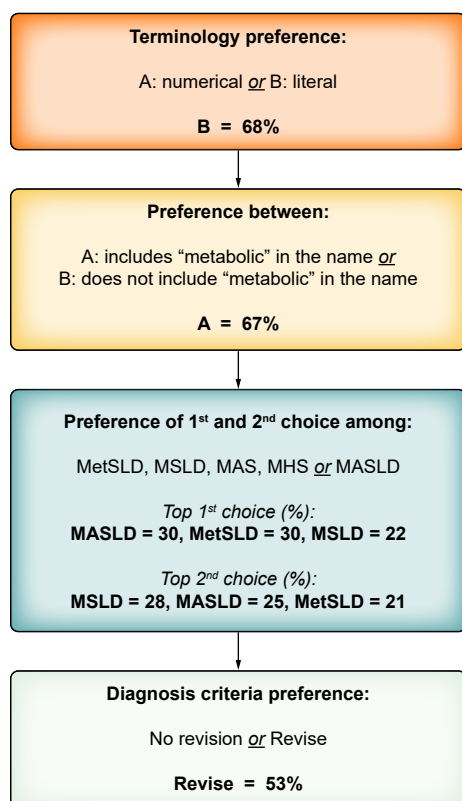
**Terminology preference:**

A: numerical *or* B: literal

**B = 68%**

**Preference between:**

A: includes “metabolic” in the name *or*
B: does not include “metabolic” in the name

**A = 67%**

**Preference of 1$^{st}$ and 2$^{nd}$ choice among:**

MetSLD, MSLD, MAS, MHS *or* MASLD

*Top 1$^{st}$ choice (%):*
**MASLD = 30, MetSLD = 30, MSLD = 22**

*Top 2$^{nd}$ choice (%):*
**MSLD = 28, MASLD = 25, MetSLD = 21**

**Diagnosis criteria preference:**

No revision *or* Revise

**Revise = 53%**